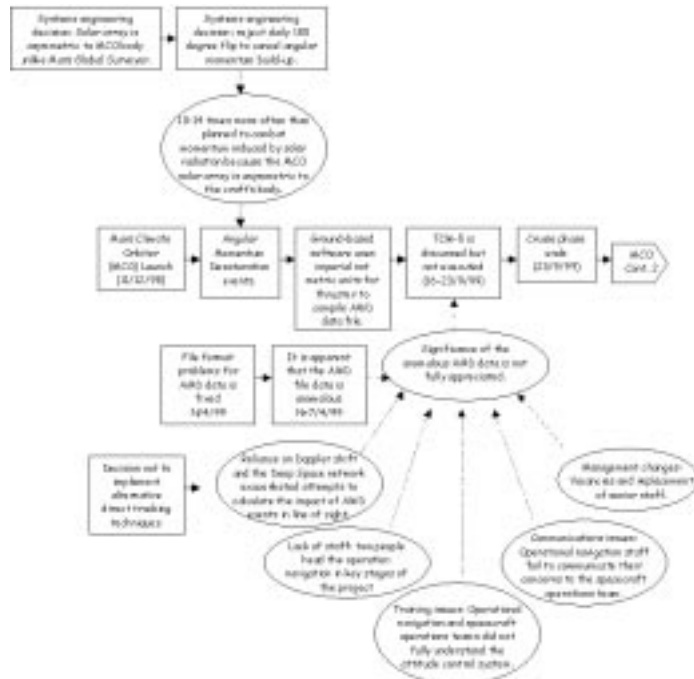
Systems engineering decision: Solar array is asymmetric to MCO body unlike Mars Global Surveyor.

Systems engineering decision: reject daily 180 degree flip to cancel angular momentum build-up.

10-14 times more often than planned to combat momentum induced by solar radiation because the MCO solar array is asymmetric to the craft's body.

Mars Climate Orbiter (MCO) Launch (11/12/98)

Angular Momentum Desaturation events

Ground-based software uses imperial not metric units for thrusters to compile AMD data file.

TCM-5 is discussed but not executed (16-23/9/99)

Cruise phase ends (23/9/99)

MCO Cont. 2

File format problems for AMD data is fixed 5/4/99

It is apparent that the AMD file data is anomalous 16-7/4/99

Significance of the anomalous AMD data is not fully appreciated.

Decision not to implement alternative direct tracking techniques

Reliance on Doppler shift and the Deep Space network unsuccessful attempts to calculate the impact of AMD events in line of sight.

Management changes: Vacancies and replacement of senior staff.

Lack of staff: two people head the operation navigation in key stages of the project

Communications issues: Operational navigation staff fail to communicate their concerns to the spacecraft operations team.

Training issues: Operational navigation and spacecraft operations teams did not fully understand the attitude control system.